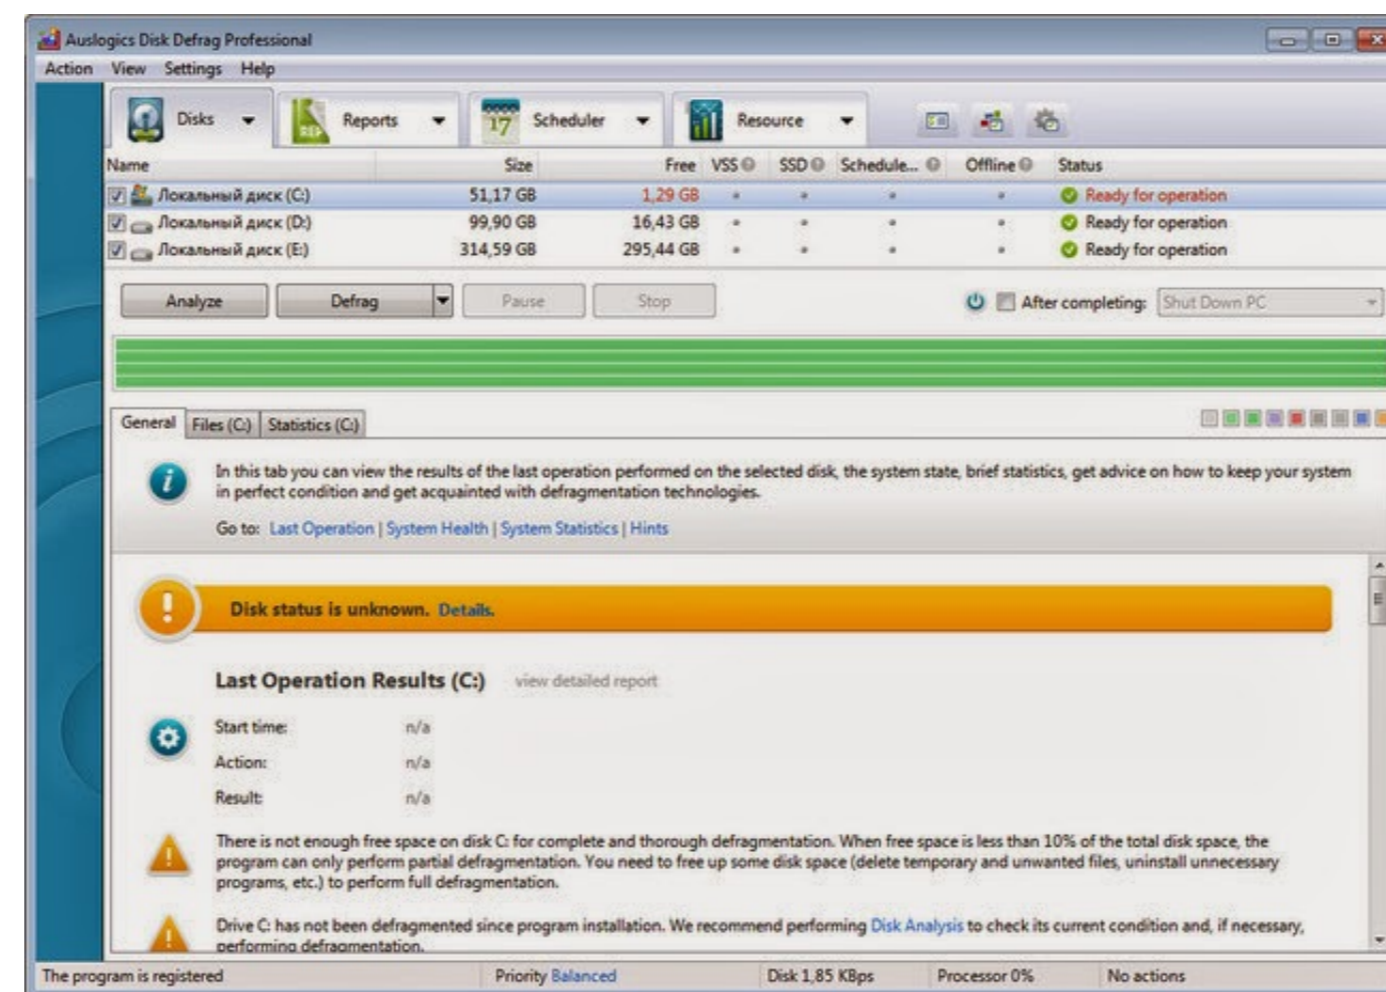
Auslogics Disk Defrag Professional

Action View Settings Help

Disks Reports Scheduler Resource

| Name | Size | Free | VSS | SSD | Schedule... | Offline | Status |
|---|---|---|---|---|---|---|---|
| Локальный диск (C:) | 51,17 GB | 1,29 GB | • | • | • | • | Ready for operation |
| Локальный диск (D:) | 99,90 GB | 16,43 GB | • | • | • | • | Ready for operation |
| Локальный диск (E:) | 314,59 GB | 295,44 GB | • | • | • | • | Ready for operation |

Analyze Defrag Pause Stop After completing: Shut Down PC

General Files (C:) Statistics (C:)

In this tab you can view the results of the last operation performed on the selected disk, the system state, brief statistics, get advice on how to keep your system in perfect condition and get acquainted with defragmentation technologies.

Go to: Last Operation | System Health | System Statistics | Hints

Disk status is unknown. Details.

Last Operation Results (C:) view detailed report

Start time: n/a
Action: n/a
Result: n/a

There is not enough free space on disk C: for complete and thorough defragmentation. When free space is less than 10% of the total disk space, the program can only perform partial defragmentation. You need to free up some disk space (delete temporary and unwanted files, uninstall unnecessary programs, etc.) to perform full defragmentation.

Drive C: has not been defragmented since program installation. We recommend performing Disk Analysis to check its current condition and, if necessary, performing defragmentation.

The program is registered Priority Balanced Disk 1,85 KBps Processor 0% No actions